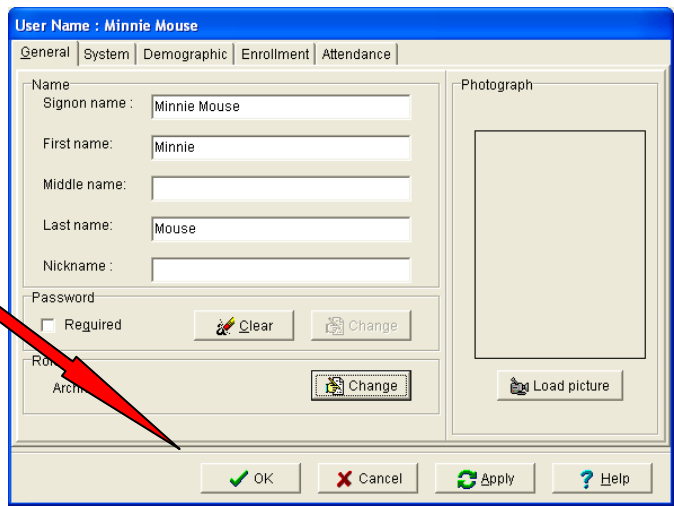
User Name : Minnie Mouse

General | System | Demographic | Enrollment | Attendance

Name
Signon name : Minnie Mouse
First name: Minnie
Middle name:
Last name: Mouse
Nickname :

Password
Required
Clear
Change

Ro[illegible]
Arch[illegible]
Change

Photograph
Load picture

OK
Cancel
Apply
Help